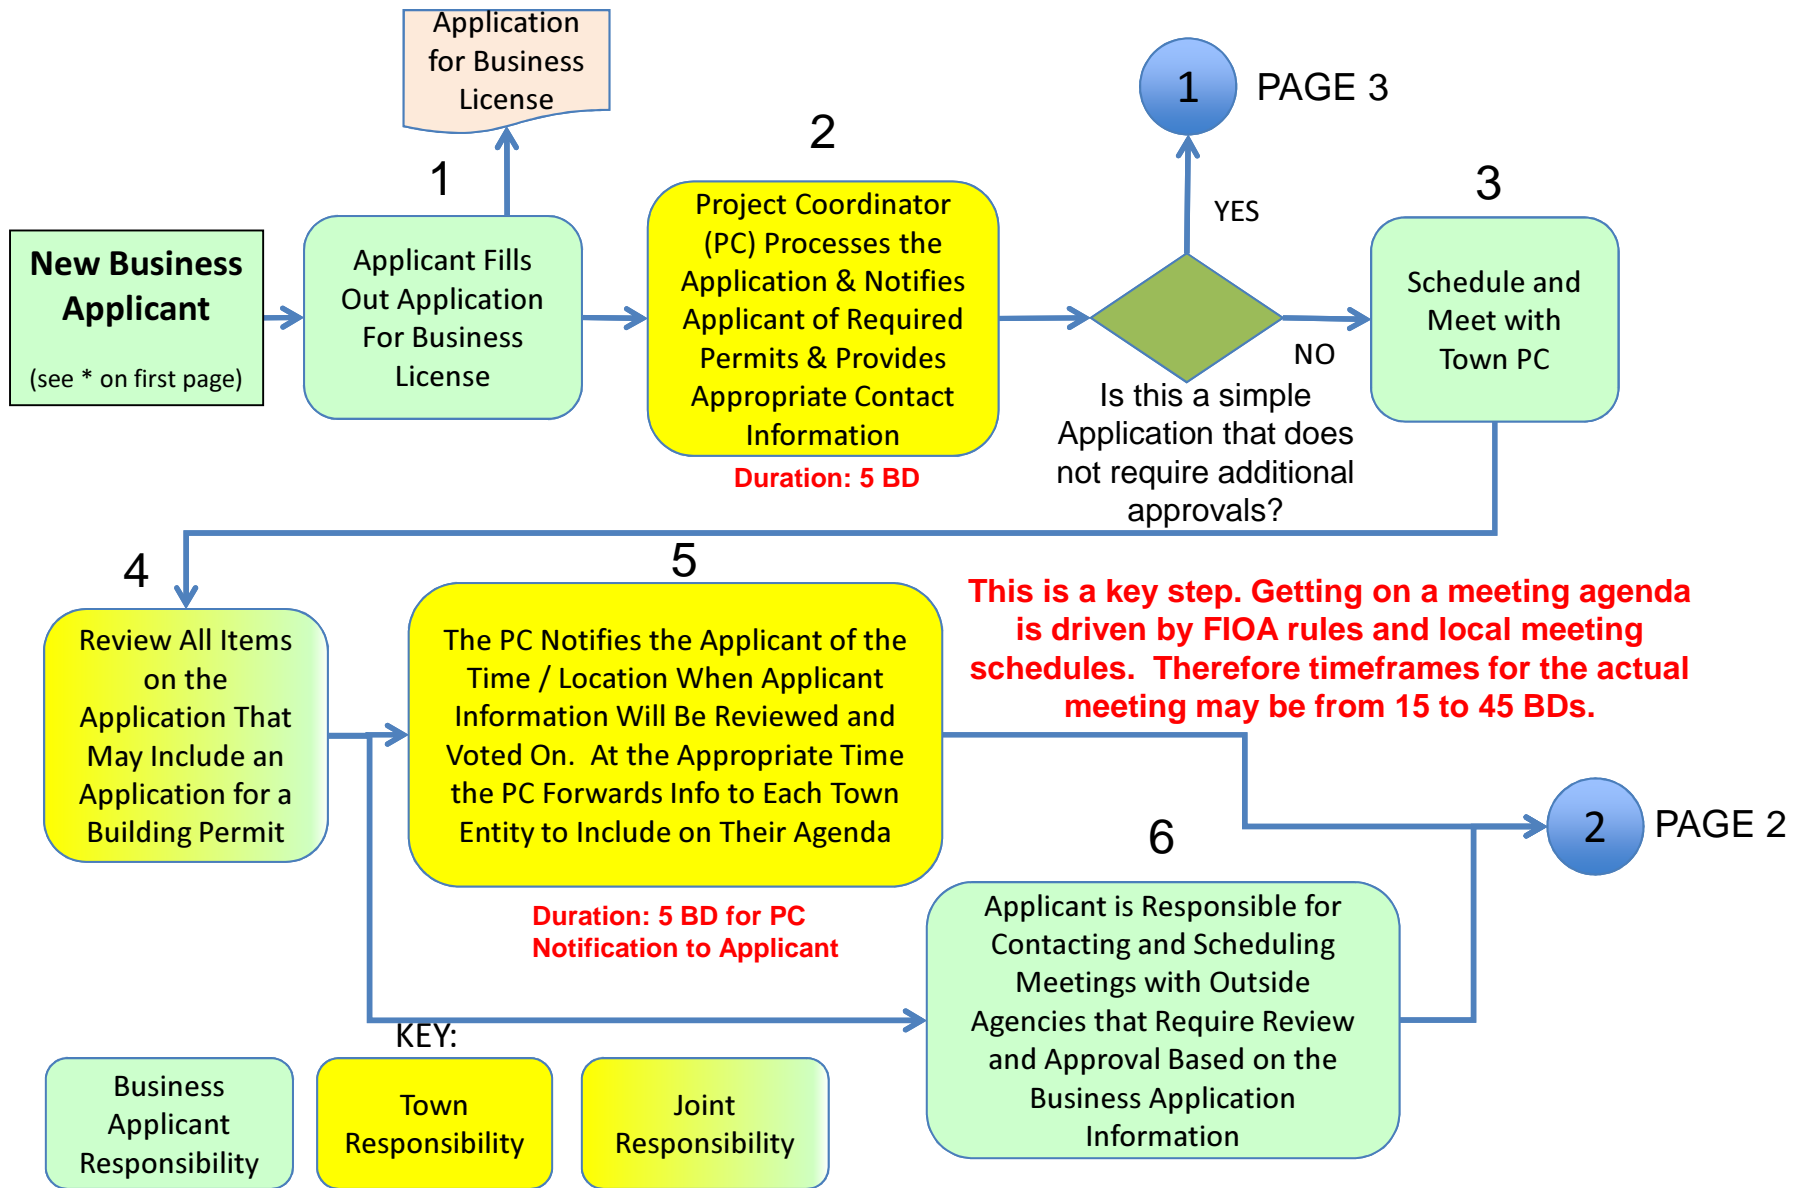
Application for Business License

1

2

1 PAGE 3

New Business Applicant

(see * on first page)

Applicant Fills Out Application For Business License

Project Coordinator (PC) Processes the Application & Notifies Applicant of Required Permits & Provides Appropriate Contact Information

Duration: 5 BD

YES

NO

Is this a simple Application that does not require additional approvals?

3

Schedule and Meet with Town PC

4

Review All Items on the Application That May Include an Application for a Building Permit

5

The PC Notifies the Applicant of the Time / Location When Applicant Information Will Be Reviewed and Voted On. At the Appropriate Time the PC Forwards Info to Each Town Entity to Include on Their Agenda

Duration: 5 BD for PC Notification to Applicant

This is a key step. Getting on a meeting agenda is driven by FIOA rules and local meeting schedules. Therefore timeframes for the actual meeting may be from 15 to 45 BDs.

2 PAGE 2

6

Applicant is Responsible for Contacting and Scheduling Meetings with Outside Agencies that Require Review and Approval Based on the Business Application Information

KEY:

Business Applicant Responsibility

Town Responsibility

Joint Responsibility